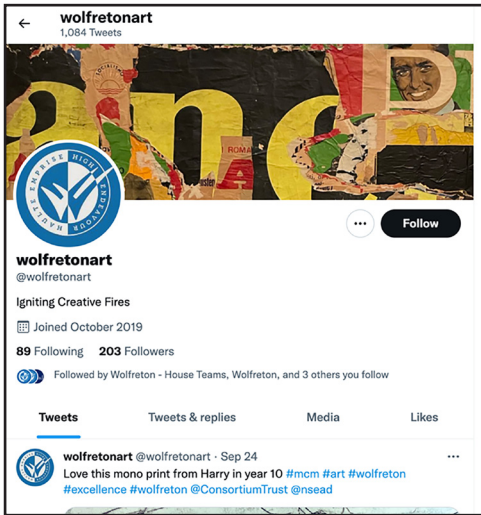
←

wolfretonart
1,084 Tweets

and

ROMA

HAUTE EMPRISE HIGH ENDEAVOUR

...

Follow

wolfretonart
@wolfretonart

Igniting Creative Fires

Joined October 2019

89 Following 203 Followers

Followed by Wolfreton - House Teams, Wolfreton, and 3 others you follow

Tweets
Tweets & replies
Media
Likes

wolfretonart @wolfretonart · Sep 24
Love this mono print from Harry in year 10 #mcm #art #wolfreton #excellence #wolfreton @ConsortiumTrust @nsead

...